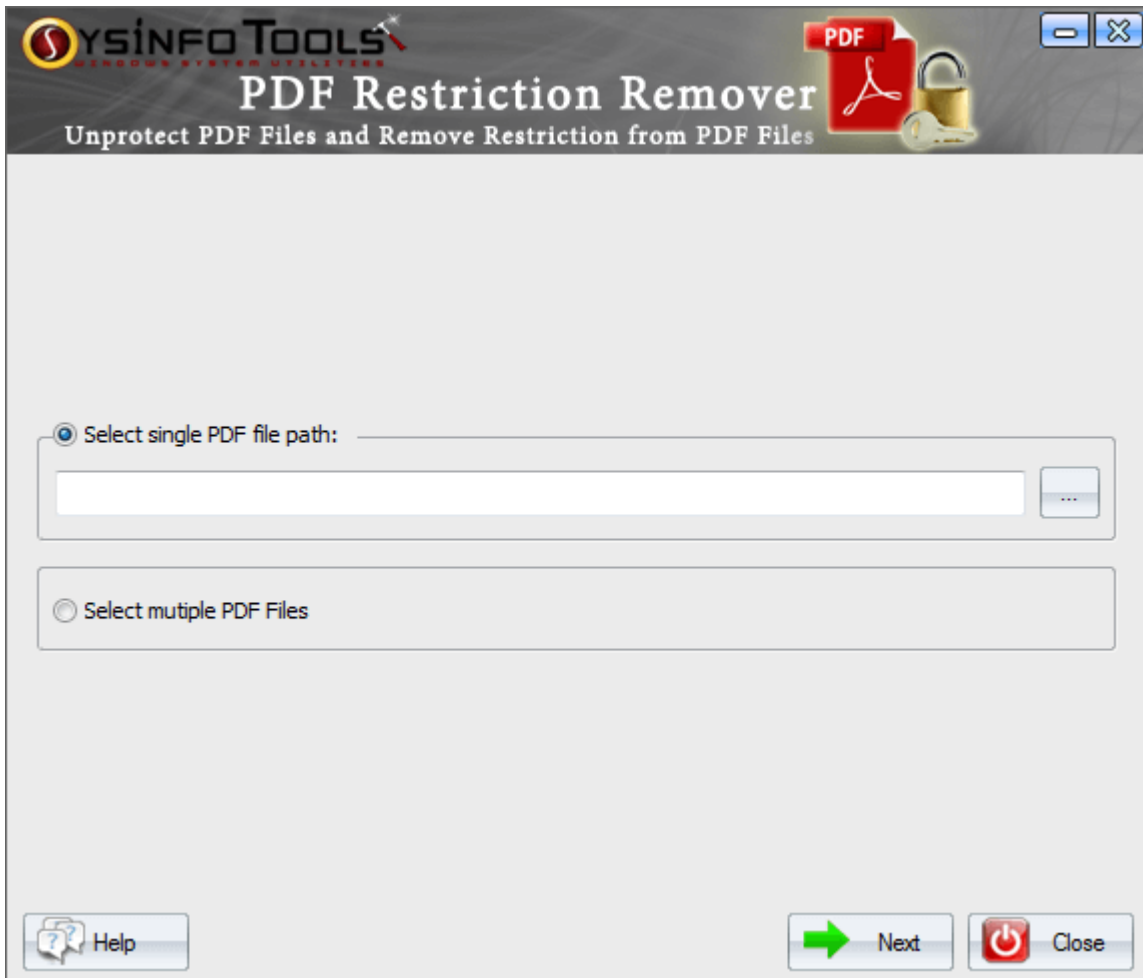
SYSINFO TOOLS
WINDOWS SYSTEM UTILITIES
PDF
PDF Restriction Remover
Unprotect PDF Files and Remove Restriction from PDF Files

Select single PDF file path:
...

Select mutiple PDF Files

Help
Next
Close